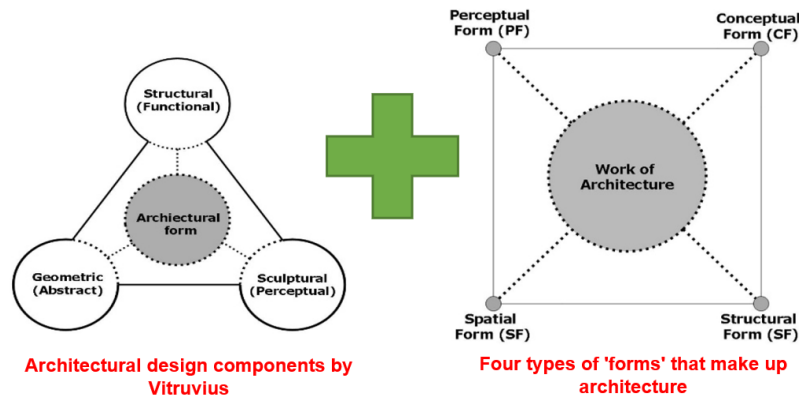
Structural (Functional)

Archiectural form

Geometric (Abstract)

Sculptural (Perceptual)

Architectural design components by Vitruvius

Perceptual Form (PF)

Conceptual Form (CF)

Work of Architecture

Spatial Form (SF)

Structural Form (SF)

Four types of 'forms' that make up architecture